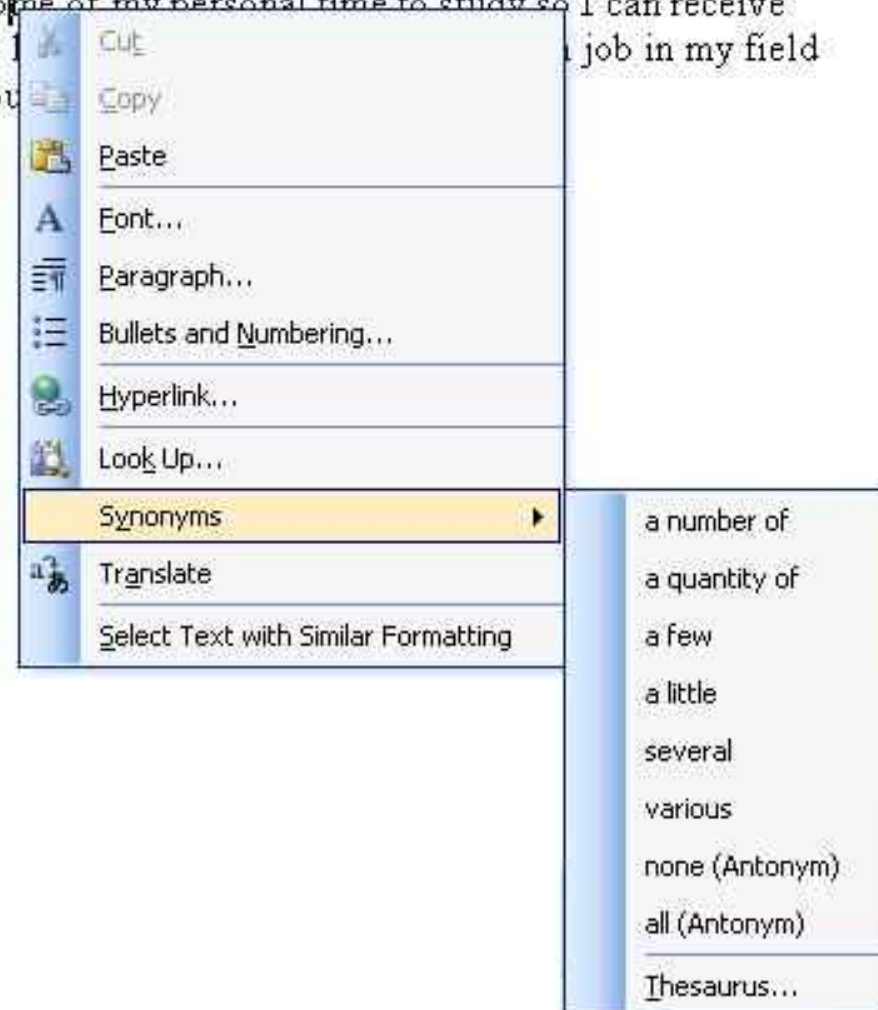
some of my personal time to study so I can receive
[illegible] job in my field
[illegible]

Cut
Copy
Paste
Font...
Paragraph...
Bullets and Numbering...
Hyperlink...
Look Up...
Synonyms
Translate
Select Text with Similar Formatting

a number of
a quantity of
a few
a little
several
various
none (Antonym)
all (Antonym)
Thesaurus...